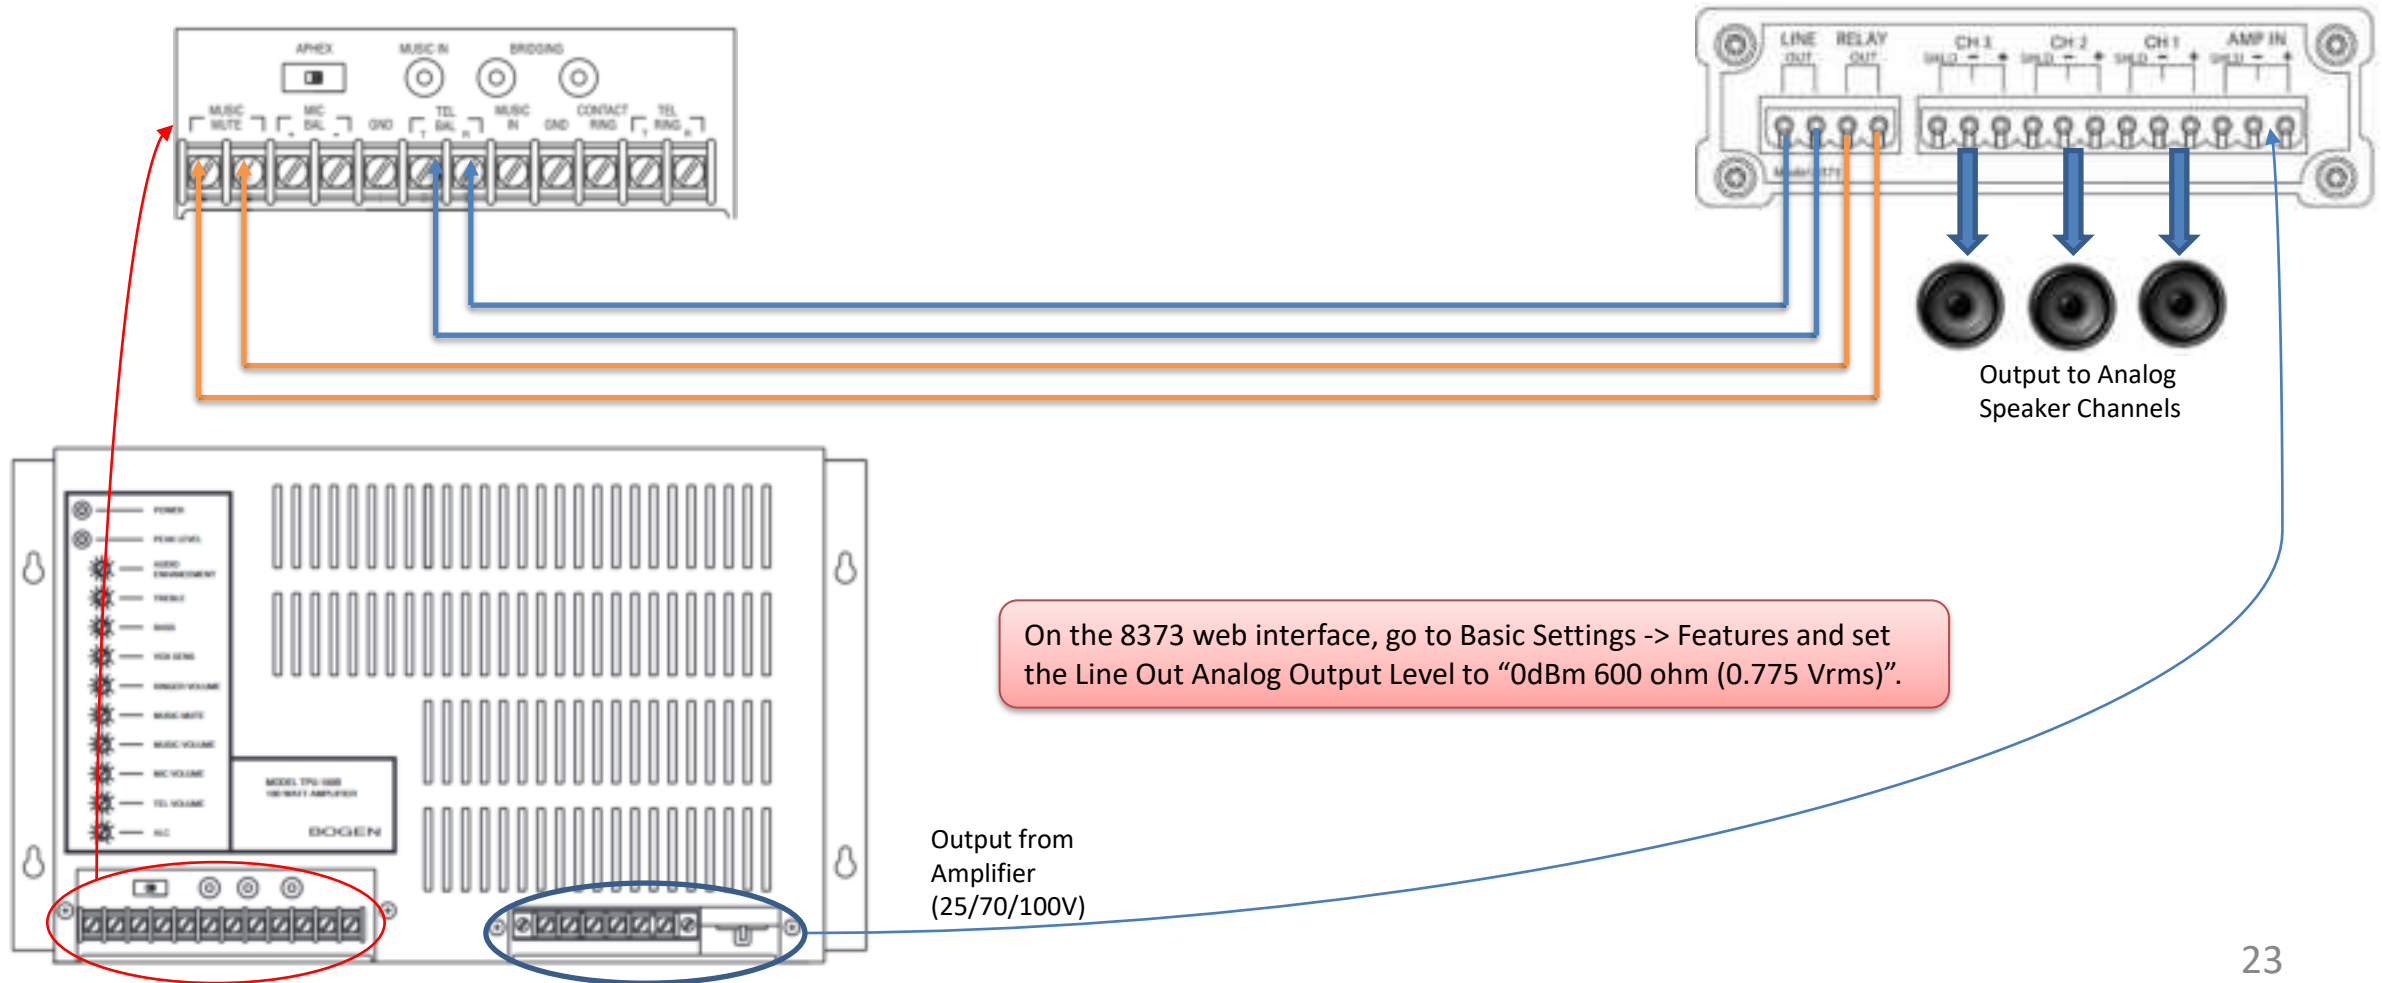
APHEX MUSIC IN BRIDGING

MUSIC MUTE MIC BAL GND TEL BAL MUSIC IN GND CONTACT RING TEL RING

LINE OUT RELAY OUT CH 3 CH 2 CH 1 AMP IN

Output to Analog Speaker Channels

POWER
PEAK LEVEL
AUDIO ENHANCEMENT
TREBLE
BASS
VOX SENS
RINGER VOLUME
MUSIC MUTE
MUSIC VOLUME
MIC VOLUME
TEL VOLUME
ALC

MODEL TPU-100B
100 WATT AMPLIFIER
BOGEN

On the 8373 web interface, go to Basic Settings -> Features and set the Line Out Analog Output Level to “0dBm 600 ohm (0.775 Vrms)”.

Output from Amplifier (25/70/100V)

23